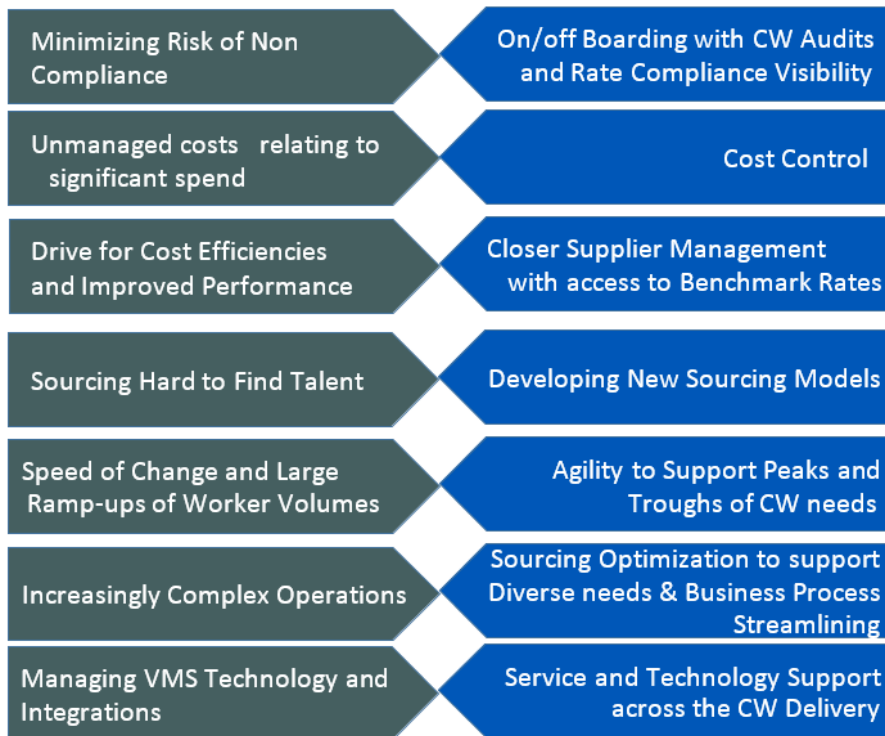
Minimizing Risk of Non Compliance

On/off Boarding with CW Audits and Rate Compliance Visibility

Unmanaged costs relating to significant spend

Cost Control

Drive for Cost Efficiencies and Improved Performance

Closer Supplier Management with access to Benchmark Rates

Sourcing Hard to Find Talent

Developing New Sourcing Models

Speed of Change and Large Ramp-ups of Worker Volumes

Agility to Support Peaks and Troughs of CW needs

Increasingly Complex Operations

Sourcing Optimization to support Diverse needs & Business Process Streamlining

Managing VMS Technology and Integrations

Service and Technology Support across the CW Delivery